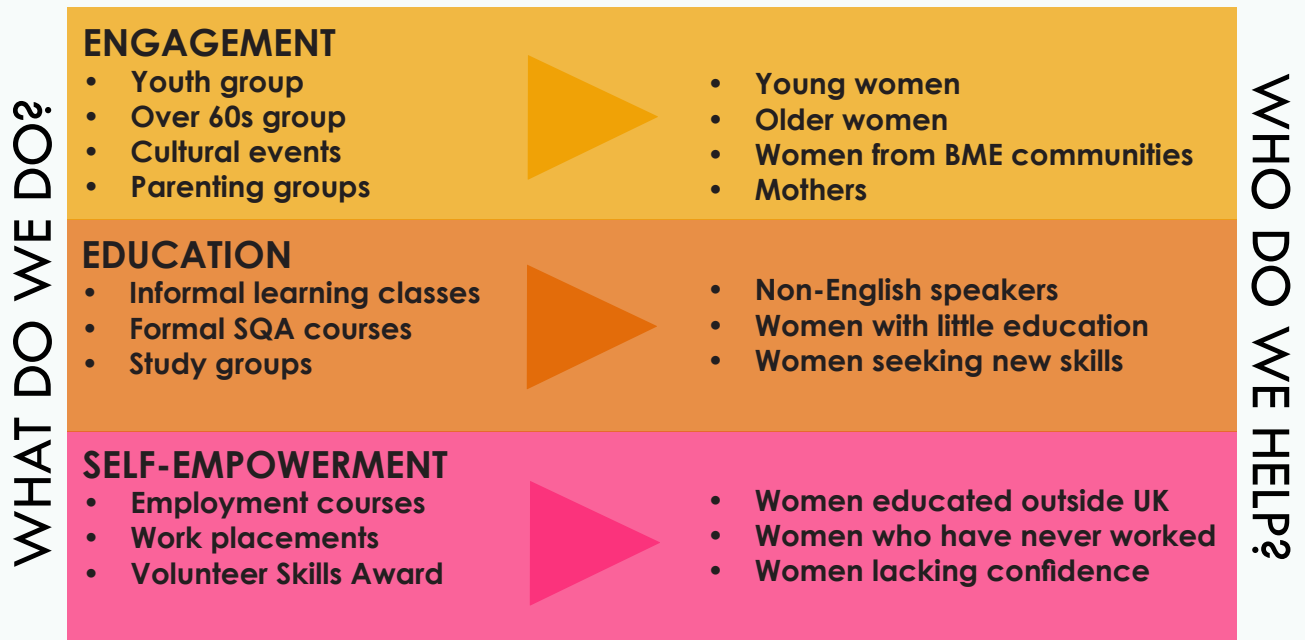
WHAT DO WE DO?

ENGAGEMENT
- Youth group
- Over 60s group
- Cultural events
- Parenting groups

- Young women
- Older women
- Women from BME communities
- Mothers

EDUCATION
- Informal learning classes
- Formal SQA courses
- Study groups

- Non-English speakers
- Women with little education
- Women seeking new skills

SELF-EMPOWERMENT
- Employment courses
- Work placements
- Volunteer Skills Award

- Women educated outside UK
- Women who have never worked
- Women lacking confidence

WHO DO WE HELP?